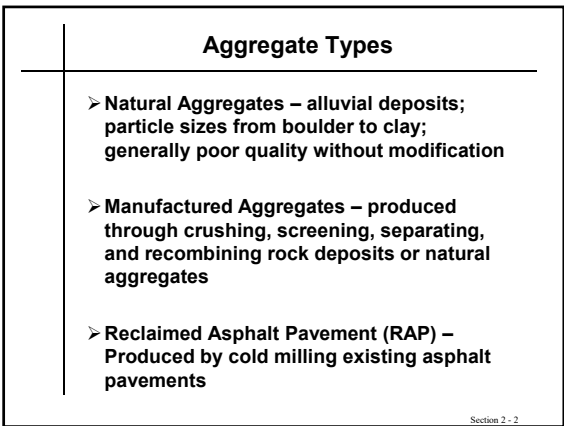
Aggregate Types

➢ Natural Aggregates – alluvial deposits; particle sizes from boulder to clay; generally poor quality without modification

➢ Manufactured Aggregates – produced through crushing, screening, separating, and recombining rock deposits or natural aggregates

➢ Reclaimed Asphalt Pavement (RAP) – Produced by cold milling existing asphalt pavements

Section 2 - 2